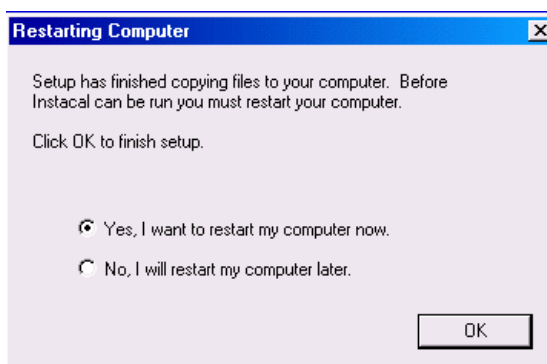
Restarting Computer

Setup has finished copying files to your computer. Before Instacal can be run you must restart your computer.

Click OK to finish setup.

Yes, I want to restart my computer now.

No, I will restart my computer later.

OK